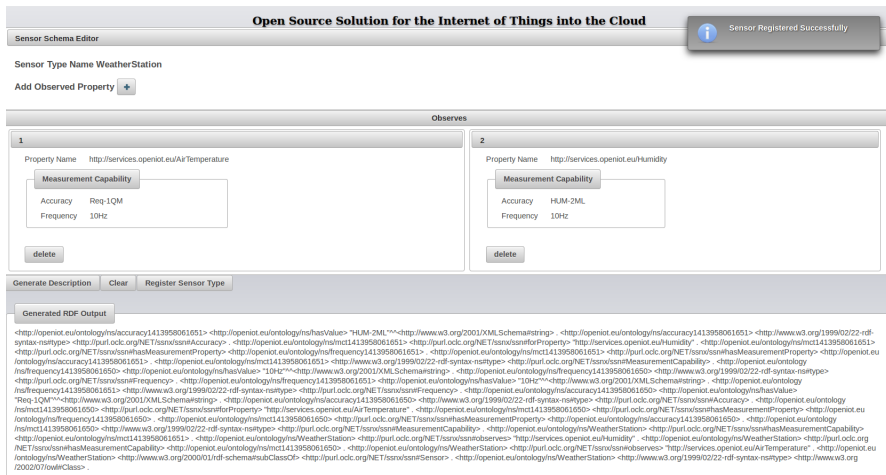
Open Source Solution for the Internet of Things into the Cloud

Sensor Registered Successfully

Sensor Schema Editor

Sensor Type Name WeatherStation

Add Observed Property +

Observes

1

Property Name http://services.openiot.eu/AirTemperature

Measurement Capability

Accuracy Req-1QM

Frequency 10Hz

delete

2

Property Name http://services.openiot.eu/Humidity

Measurement Capability

Accuracy HUM-2ML

Frequency 10Hz

delete

Generate Description | Clear | Register Sensor Type

Generated RDF Output

<http://openiot.eu/ontology/ns/accuracy1413958061651> <http://openiot.eu/ontology/ns/hasValue> "HUM-2ML"^^<http://www.w3.org/2001/XMLSchema#string> . <http://openiot.eu/ontology/ns/accuracy1413958061651> <http://www.w3.org/1999/02/22-rdf-syntax-ns#type> <http://purl.oclc.org/NET/ssnx/ssn#Accuracy> . <http://openiot.eu/ontology/ns/mct1413958061651> <http://purl.oclc.org/NET/ssnx/ssn#forProperty> "http://services.openiot.eu/Humidity" . <http://openiot.eu/ontology/ns/mct1413958061651> <http://purl.oclc.org/NET/ssnx/ssn#hasMeasurementProperty> <http://openiot.eu/ontology/ns/frequency1413958061651> . <http://openiot.eu/ontology/ns/mct1413958061651> <http://purl.oclc.org/NET/ssnx/ssn#hasMeasurementProperty> <http://openiot.eu/ontology/ns/accuracy1413958061651> . <http://openiot.eu/ontology/ns/mct1413958061651> <http://www.w3.org/1999/02/22-rdf-syntax-ns#type> <http://purl.oclc.org/NET/ssnx/ssn#MeasurementCapability> . <http://openiot.eu/ontology/ns/frequency1413958061650> <http://openiot.eu/ontology/ns/hasValue> "10Hz"^^<http://www.w3.org/2001/XMLSchema#string> . <http://openiot.eu/ontology/ns/frequency1413958061650> <http://www.w3.org/1999/02/22-rdf-syntax-ns#type> <http://purl.oclc.org/NET/ssnx/ssn#Frequency> . <http://openiot.eu/ontology/ns/frequency1413958061651> <http://openiot.eu/ontology/ns/hasValue> "10Hz"^^<http://www.w3.org/2001/XMLSchema#string> . <http://openiot.eu/ontology/ns/frequency1413958061651> <http://www.w3.org/1999/02/22-rdf-syntax-ns#type> <http://purl.oclc.org/NET/ssnx/ssn#Frequency> . <http://openiot.eu/ontology/ns/accuracy1413958061650> <http://openiot.eu/ontology/ns/hasValue> "Req-1QM"^^<http://www.w3.org/2001/XMLSchema#string> . <http://openiot.eu/ontology/ns/accuracy1413958061650> <http://www.w3.org/1999/02/22-rdf-syntax-ns#type> <http://purl.oclc.org/NET/ssnx/ssn#Accuracy> . <http://openiot.eu/ontology/ns/mct1413958061650> <http://purl.oclc.org/NET/ssnx/ssn#forProperty> "http://services.openiot.eu/AirTemperature" . <http://openiot.eu/ontology/ns/mct1413958061650> <http://purl.oclc.org/NET/ssnx/ssn#hasMeasurementProperty> <http://openiot.eu/ontology/ns/frequency1413958061650> . <http://openiot.eu/ontology/ns/mct1413958061650> <http://purl.oclc.org/NET/ssnx/ssn#hasMeasurementProperty> <http://openiot.eu/ontology/ns/accuracy1413958061650> . <http://openiot.eu/ontology/ns/mct1413958061650> <http://www.w3.org/1999/02/22-rdf-syntax-ns#type> <http://purl.oclc.org/NET/ssnx/ssn#MeasurementCapability> . <http://openiot.eu/ontology/ns/WeatherStation> <http://purl.oclc.org/NET/ssnx/ssn#hasMeasurementCapability> <http://openiot.eu/ontology/ns/mct1413958061651> . <http://openiot.eu/ontology/ns/WeatherStation> <http://purl.oclc.org/NET/ssnx/ssn#observes> "http://services.openiot.eu/Humidity" . <http://openiot.eu/ontology/ns/WeatherStation> <http://purl.oclc.org/NET/ssnx/ssn#hasMeasurementCapability> <http://openiot.eu/ontology/ns/mct1413958061650> . <http://openiot.eu/ontology/ns/WeatherStation> <http://purl.oclc.org/NET/ssnx/ssn#observes> "http://services.openiot.eu/AirTemperature" . <http://openiot.eu/ontology/ns/WeatherStation> <http://www.w3.org/2000/01/rdf-schema#subClassOf> <http://purl.oclc.org/NET/ssnx/ssn#Sensor> . <http://openiot.eu/ontology/ns/WeatherStation> <http://www.w3.org/1999/02/22-rdf-syntax-ns#type> <http://www.w3.org/2002/07/owl#Class> .